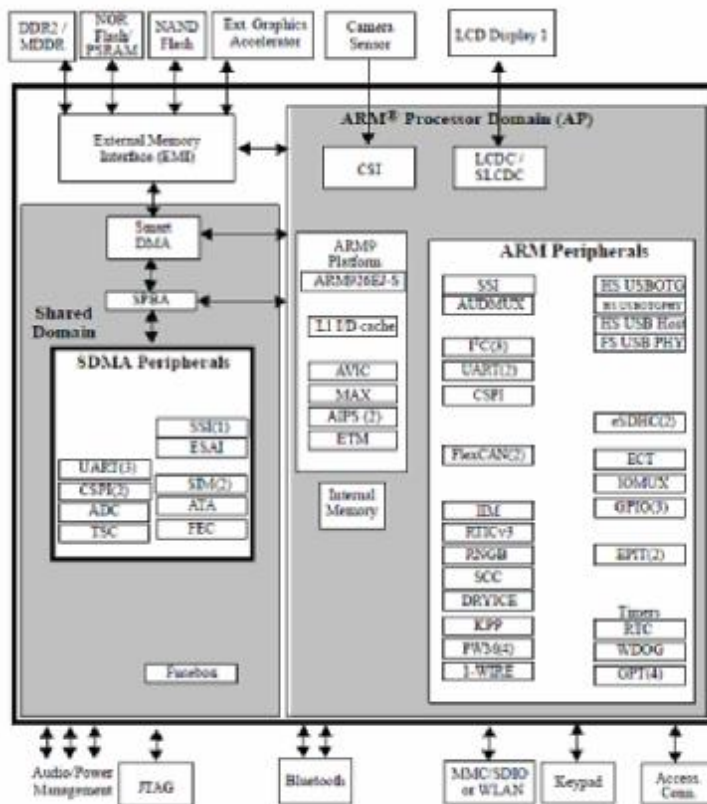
DDR2 / MDDR

NOR Flash/ PSRAM

NAND Flash

Ext. Graphics Accelerator

Camera Sensor

LCD Display 1

ARM® Processor Domain (AP)

External Memory Interface (EMI)

CSI

LCDC / SLCDC

Smart DMA

SPBA

Shared Domain

SDMA Peripherals

SSI(1)

ESAI

UART(3)

CSPI(2)

ADC

TSC

SIM(2)

ATA

FEC

Fusebox

ARM9 Platform

ARM926EJ-S

L1 I/D cache

AVIC

MAX

AIPS (2)

ETM

Internal Memory

ARM Peripherals

SSI

AUDMUX

I²C(3)

UART(2)

CSPI

FlexCAN(2)

IIM

RTICv3

RNGB

SCC

DRYICE

KPP

PWM(4)

1-WIRE

HS USBOTG

HS USBOTGPHY

HS USB Host

FS USB PHY

eSDHC(2)

ECT

IOMUX

GPIO(3)

EPIT(2)

Timers

RTC

WDOG

GPT(4)

Audio/Power Management

JTAG

Bluetooth

MMC/SDIO or WLAN

Keypad

Access. Conn.